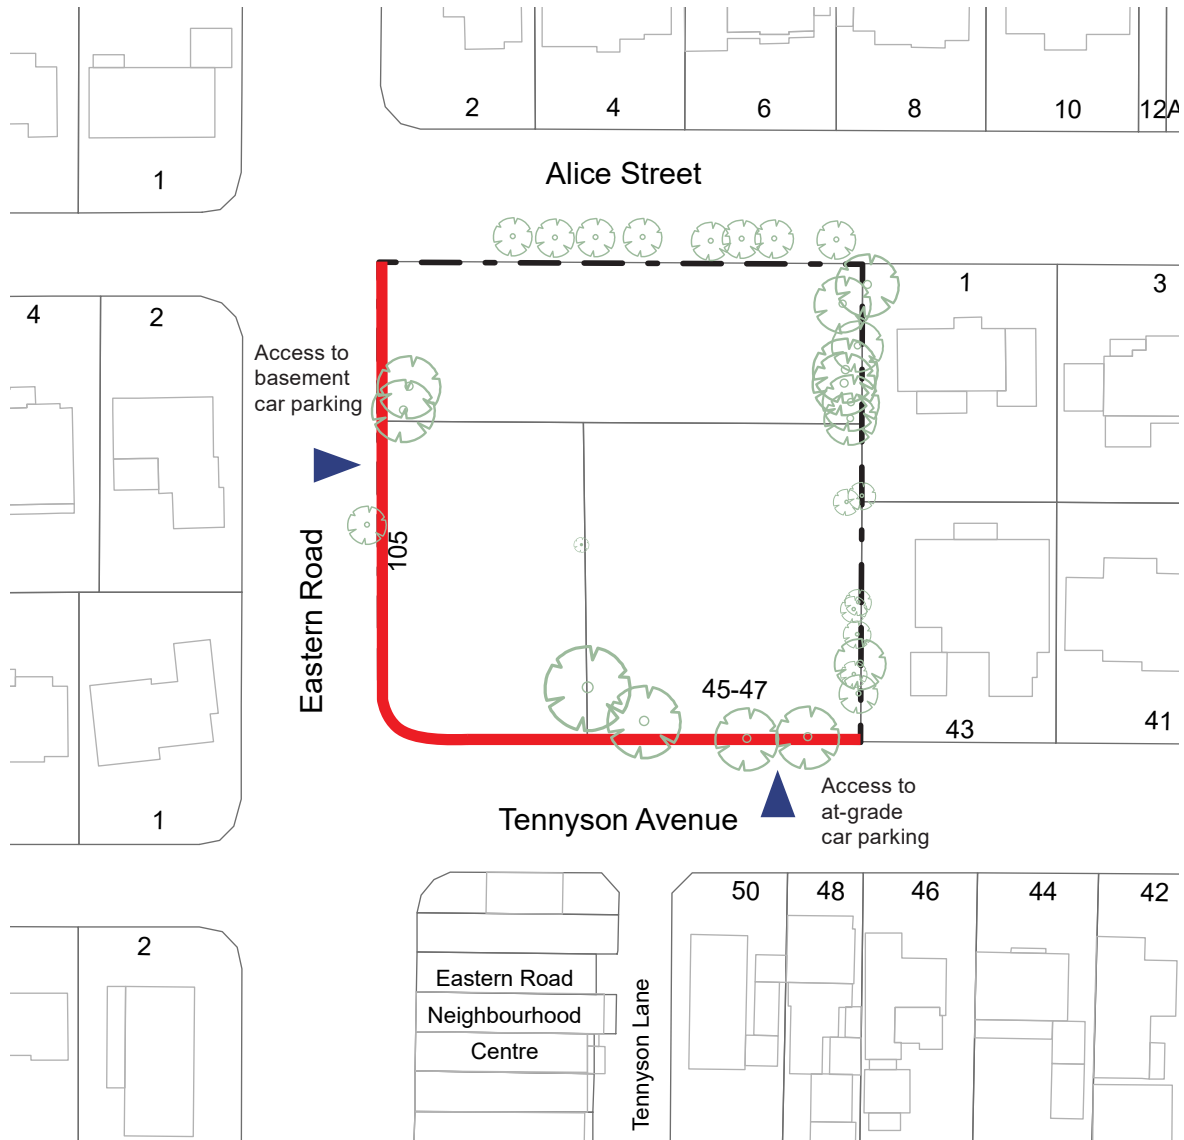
2
4
6
8
10
12A
1
Alice Street
4
2
1
3
Access to basement car parking
105
Eastern Road
45-47
43
41
1
Tennyson Avenue
Access to at-grade car parking
2
50
48
46
44
42
Eastern Road Neighbourhood Centre
Tennyson Lane